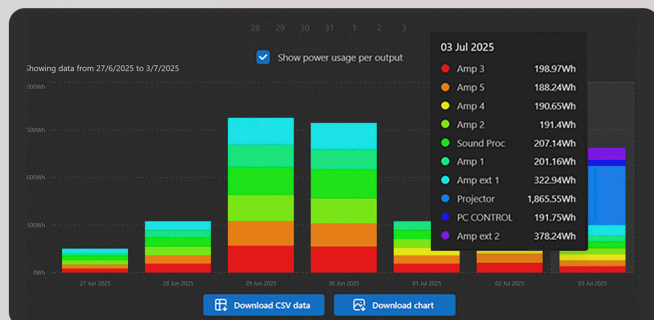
28 29 30 31 1 2 3

Show power usage per output

Showing data from 27/6/2025 to 3/7/2025

000Wh
500Wh
000Wh
500Wh
0Wh

27 Jun 2025
28 Jun 2025
29 Jun 2025
30 Jun 2025
01 Jul 2025
02 Jul 2025
03 Jul 2025

03 Jul 2025
| | |
|---|---|
| Amp 3 | 198.97Wh |
| Amp 5 | 188.24Wh |
| Amp 4 | 190.65Wh |
| Amp 2 | 191.4Wh |
| Sound Proc | 207.14Wh |
| Amp 1 | 201.16Wh |
| Amp ext 1 | 322.94Wh |
| Projector | 1,865.55Wh |
| PC CONTROL | 191.75Wh |
| Amp ext 2 | 378.24Wh |

Download CSV data
Download chart